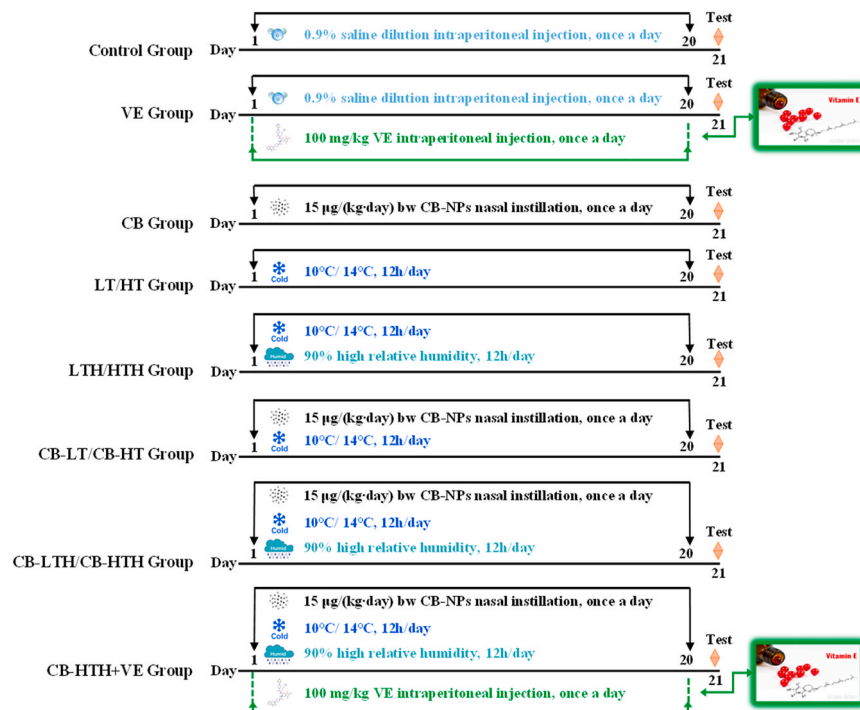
Control Group Day 1 0.9% saline dilution intraperitoneal injection, once a day 20 Test 21

VE Group Day 1 0.9% saline dilution intraperitoneal injection, once a day 20 Test 21
100 mg/kg VE intraperitoneal injection, once a day
Vitamin E

CB Group Day 1 15 μg/(kg·day) bw CB-NPs nasal instillation, once a day 20 Test 21

LT/HT Group Day 1 Cold 10°C/ 14°C, 12h/day 20 Test 21

LTH/HTH Group Day 1 Cold 10°C/ 14°C, 12h/day
Humid 90% high relative humidity, 12h/day 20 Test 21

CB-LT/CB-HT Group Day 1 15 μg/(kg·day) bw CB-NPs nasal instillation, once a day
Cold 10°C/ 14°C, 12h/day 20 Test 21

CB-LTH/CB-HTH Group Day 1 15 μg/(kg·day) bw CB-NPs nasal instillation, once a day
Cold 10°C/ 14°C, 12h/day
Humid 90% high relative humidity, 12h/day 20 Test 21

CB-HTH+VE Group Day 1 15 μg/(kg·day) bw CB-NPs nasal instillation, once a day
Cold 10°C/ 14°C, 12h/day
Humid 90% high relative humidity, 12h/day 20 Test 21
100 mg/kg VE intraperitoneal injection, once a day
Vitamin E